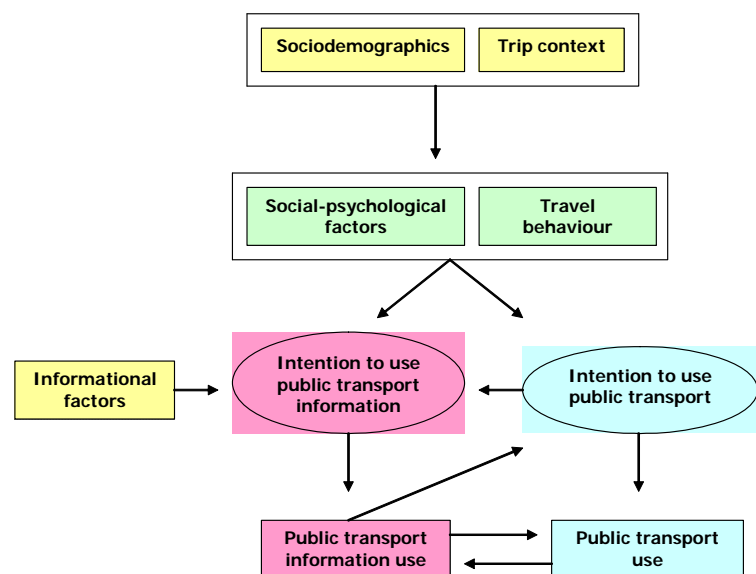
Sociodemographics

Trip context

Social-psychological factors

Travel behaviour

Informational factors

Intention to use public transport information

Intention to use public transport

Public transport information use

Public transport use